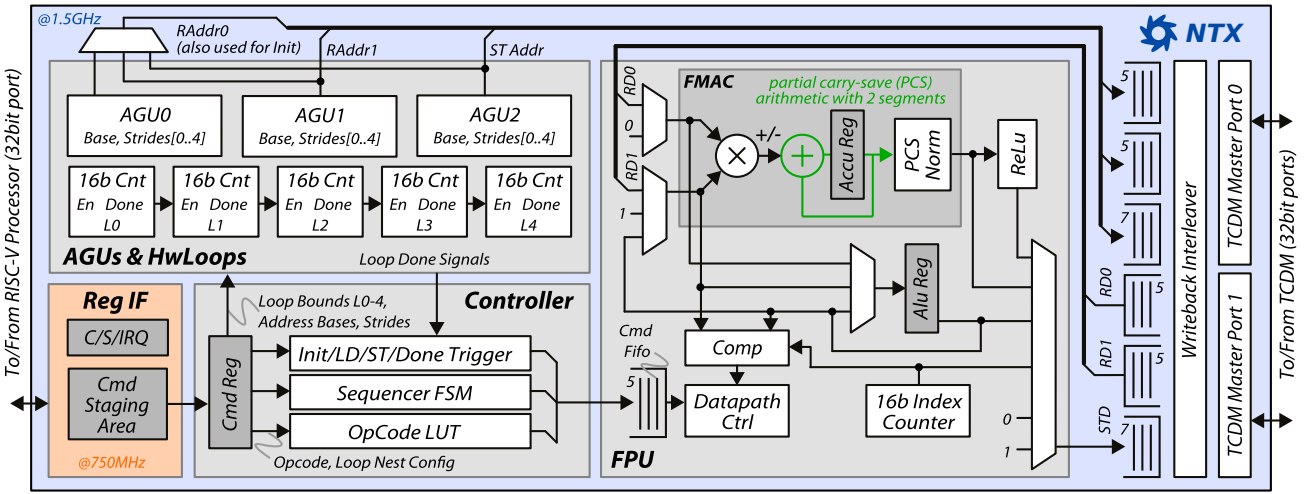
@1.5GHz
RAddr0
(also used for Init)
RAddr1
ST Addr
NTX
AGU0
Base, Strides[0..4]
AGU1
Base, Strides[0..4]
AGU2
Base, Strides[0..4]
16b Cnt
En Done
L0
16b Cnt
En Done
L1
16b Cnt
En Done
L2
16b Cnt
En Done
L3
16b Cnt
En Done
L4
AGUs & HwLoops
Loop Done Signals
RD0
0
RD1
1
FMAC
partial carry-save (PCS)
arithmetic with 2 segments
+/-
Accu Reg
PCS Norm
ReLu
Alu Reg
5
5
7
RD0
5
RD1
5
STD
7
Writeback Interleaver
TCDM Master Port 0
TCDM Master Port 1
To/From TCDM (32bit ports)
To/From RISC-V Processor (32bit port)
Reg IF
C/S/IRQ
Cmd Staging Area
@750MHz
Controller
Loop Bounds L0-4,
Address Bases, Strides
Cmd Reg
Init/LD/ST/Done Trigger
Sequencer FSM
OpCode LUT
Opcode, Loop Nest Config
Cmd Fifo
5
Comp
Datapath Ctrl
16b Index Counter
0
1
FPU